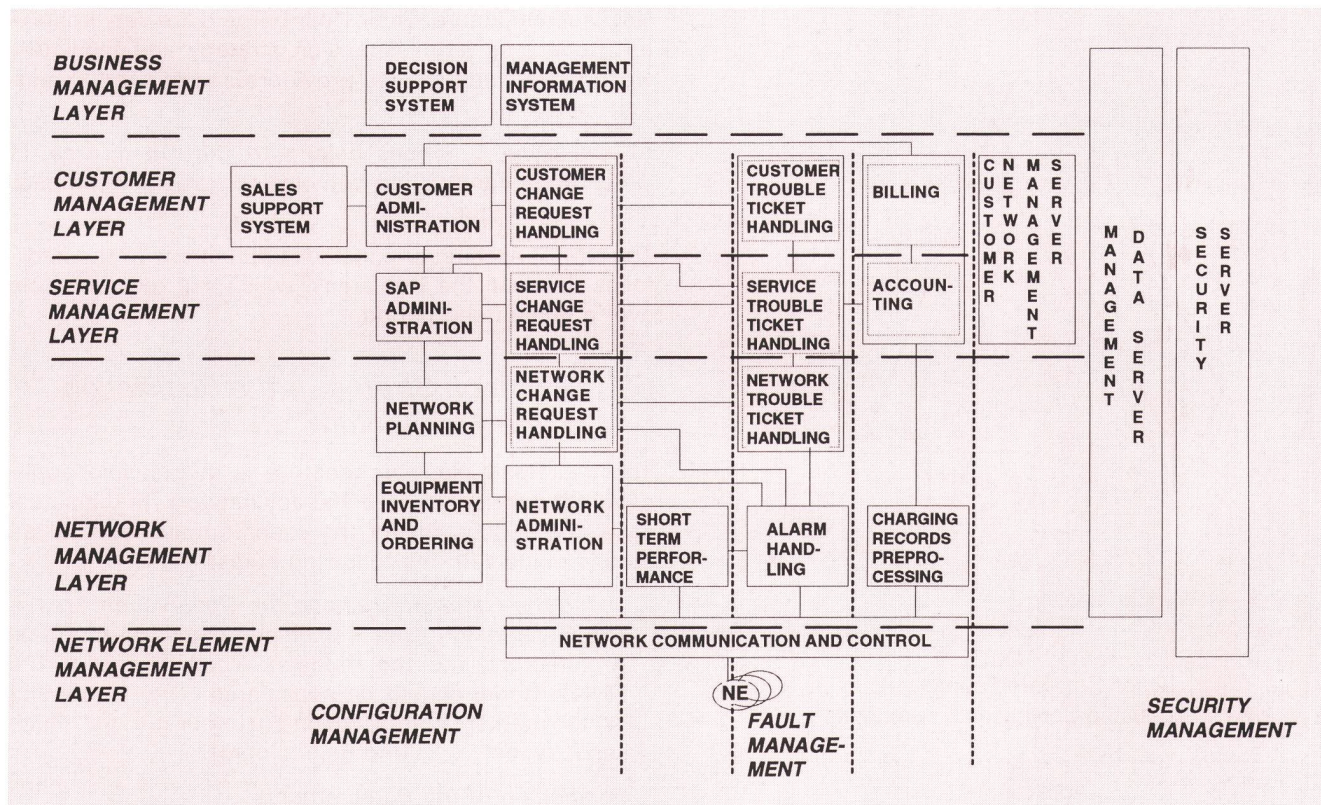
BUSINESS MANAGEMENT LAYER

DECISION SUPPORT SYSTEM

MANAGEMENT INFORMATION SYSTEM

CUSTOMER MANAGEMENT LAYER

SALES SUPPORT SYSTEM

CUSTOMER ADMINISTRATION

CUSTOMER CHANGE REQUEST HANDLING

CUSTOMER TROUBLE TICKET HANDLING

BILLING

CUSTOMER NETWORK MANAGEMENT SERVER

MANAGEMENT DATA SERVER

SECURITY SERVER

SERVICE MANAGEMENT LAYER

SAP ADMINISTRATION

SERVICE CHANGE REQUEST HANDLING

SERVICE TROUBLE TICKET HANDLING

ACCOUNTING

NETWORK PLANNING

NETWORK CHANGE REQUEST HANDLING

NETWORK TROUBLE TICKET HANDLING

EQUIPMENT INVENTORY AND ORDERING

NETWORK MANAGEMENT LAYER

NETWORK ADMINISTRATION

SHORT TERM PERFORMANCE

ALARM HANDLING

CHARGING RECORDS PREPROCESSING

NETWORK ELEMENT MANAGEMENT LAYER

NETWORK COMMUNICATION AND CONTROL

NE

CONFIGURATION MANAGEMENT

FAULT MANAGEMENT

SECURITY MANAGEMENT